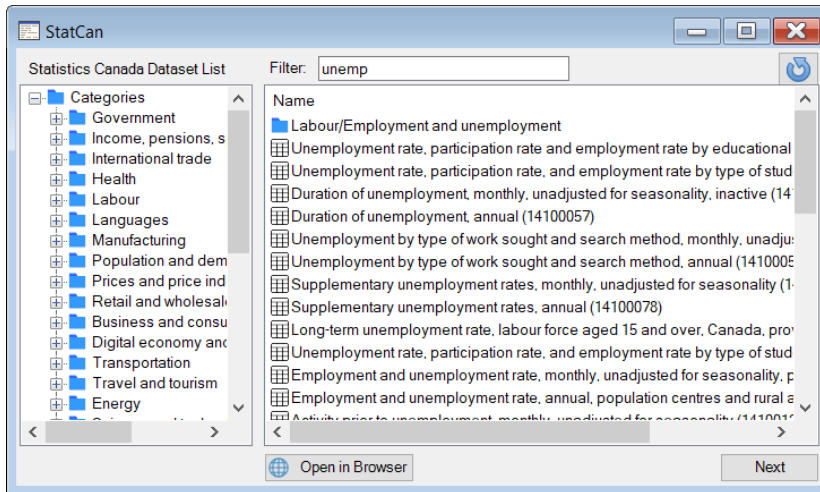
StatCan

Statistics Canada Dataset List

Filter: unemp

Categories
Government
Income, pensions, s
International trade
Health
Labour
Languages
Manufacturing
Population and dem
Prices and price ind
Retail and wholesale
Business and consu
Digital economy and
Transportation
Travel and tourism
Energy
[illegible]

Name
Labour/Employment and unemployment
Unemployment rate, participation rate and employment rate by educational
Unemployment rate, participation rate, and employment rate by type of stud
Duration of unemployment, monthly, unadjusted for seasonality, inactive (14
Duration of unemployment, annual (14100057)
Unemployment by type of work sought and search method, monthly, unadju
Unemployment by type of work sought and search method, annual (1410005
Supplementary unemployment rates, monthly, unadjusted for seasonality (1
Supplementary unemployment rates, annual (14100078)
Long-term unemployment rate, labour force aged 15 and over, Canada, prov
Unemployment rate, participation rate, and employment rate by type of stud
Employment and unemployment rate, monthly, unadjusted for seasonality, p
Employment and unemployment rate, annual, population centres and rural a
Activity prior to unemployment, monthly, unadjusted for seasonality (14100

Open in Browser

Next